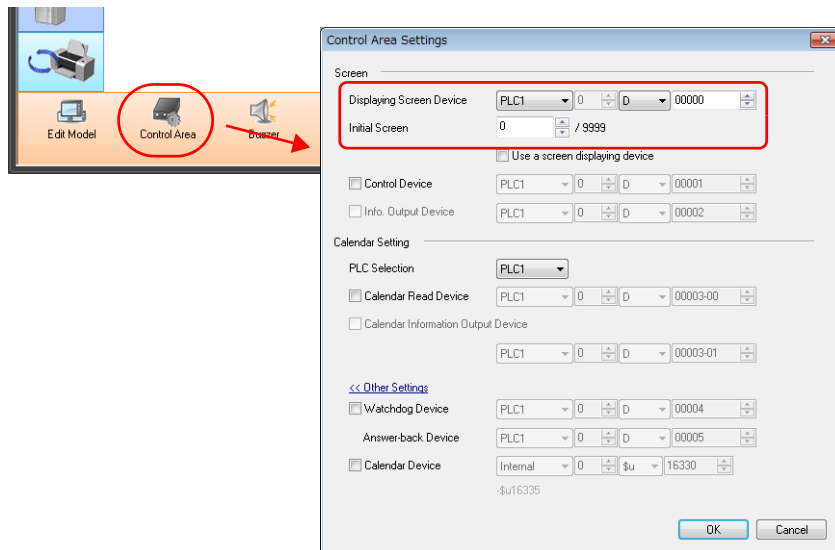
Edit Model
Control Area
Buzzer

Control Area Settings

Screen
Displaying Screen Device PLC1 0 D 00000
Initial Screen 0 / 9999
Use a screen displaying device
Control Device PLC1 0 D 00001
Info. Output Device PLC1 0 D 00002

Calendar Setting
PLC Selection PLC1
Calendar Read Device PLC1 0 D 00003-00
Calendar Information Output Device
PLC1 0 D 00003-01

<< Other Settings
Watchdog Device PLC1 0 D 00004
Answer-back Device PLC1 0 D 00005
Calendar Device Internal 0 $u 16330
-$u16335

OK Cancel